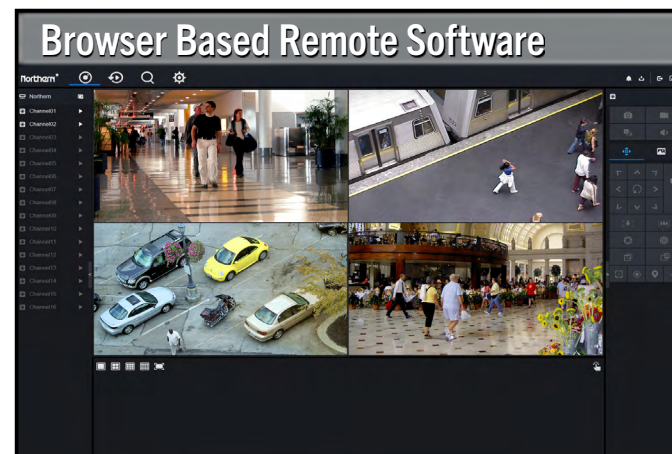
Browser Based Remote Software

Northam

Northam
Channel01
Channel02
Channel03
Channel04
Channel05
Channel06
Channel07
Channel08
Channel09
Channel10
Channel11
Channel12
Channel13
Channel14
Channel15
Channel16